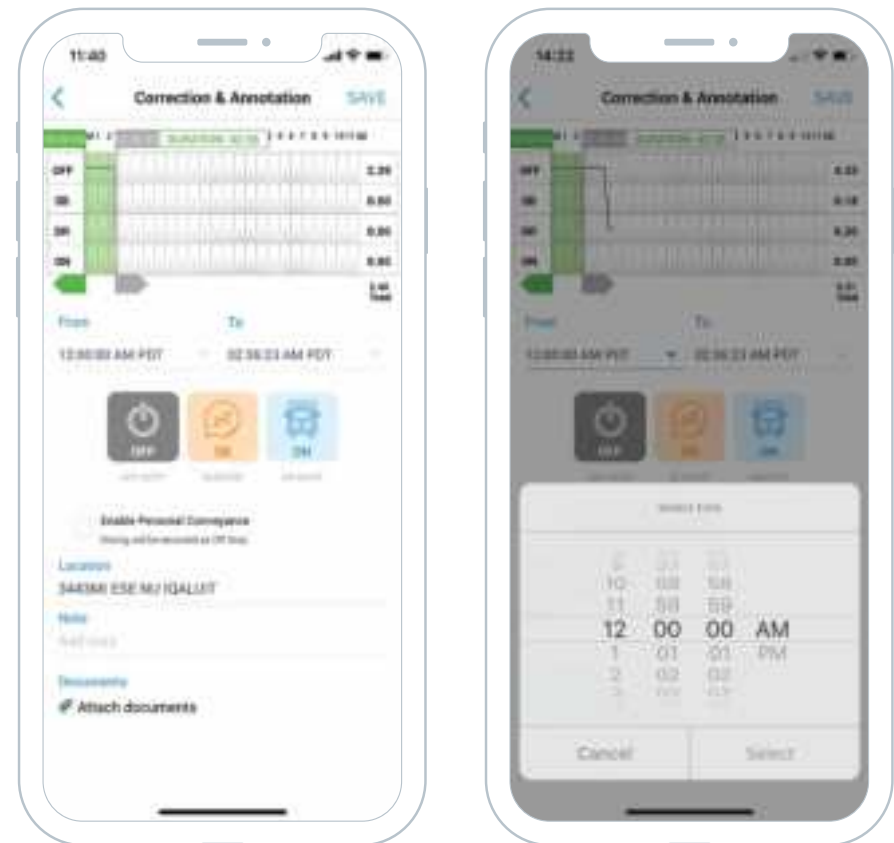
11:40

Correction & Annotation SAVE

OFF 2.20
SB 0.00
DR 0.00
ON 0.00

From To
12:00:00 AM PDT 02:56:23 AM PDT

OFF SB DR

Enable Personal Conveyance

Location
3440MI ESE NU IQALUIT
Note
Add note
Documents
Attach documents

14:22

Correction & Annotation SAVE

From To
12:00:00 AM PDT 02:56:23 AM PDT

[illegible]

10 58 58
11 59 59
12 00 00 AM
1 01 01 PM
2 02 02

Cancel Select